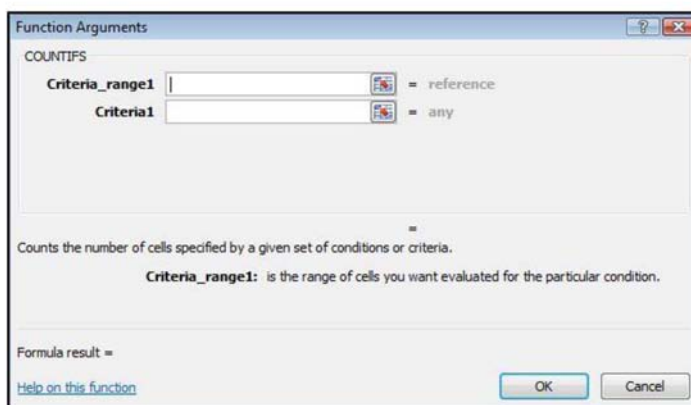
Function Arguments

?

COUNTIFS

Criteria_range1 = reference

Criteria1 = any

=

Counts the number of cells specified by a given set of conditions or criteria.

Criteria_range1: is the range of cells you want evaluated for the particular condition.

Formula result =

Help on this function

OK

Cancel